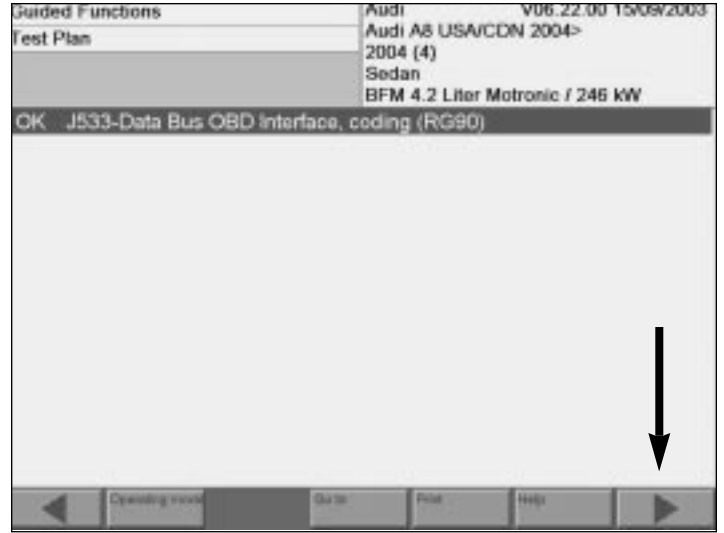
Guided Functions
Test Plan

Audi V06.22.00 15/09/2003
Audi A8 USA/CDN 2004>
2004 (4)
Sedan
BFM 4.2 Liter Motronic / 246 kW

OK J533-Data Bus OBD Interface, coding (RG90)

Operating mode
Go to
Print
Help